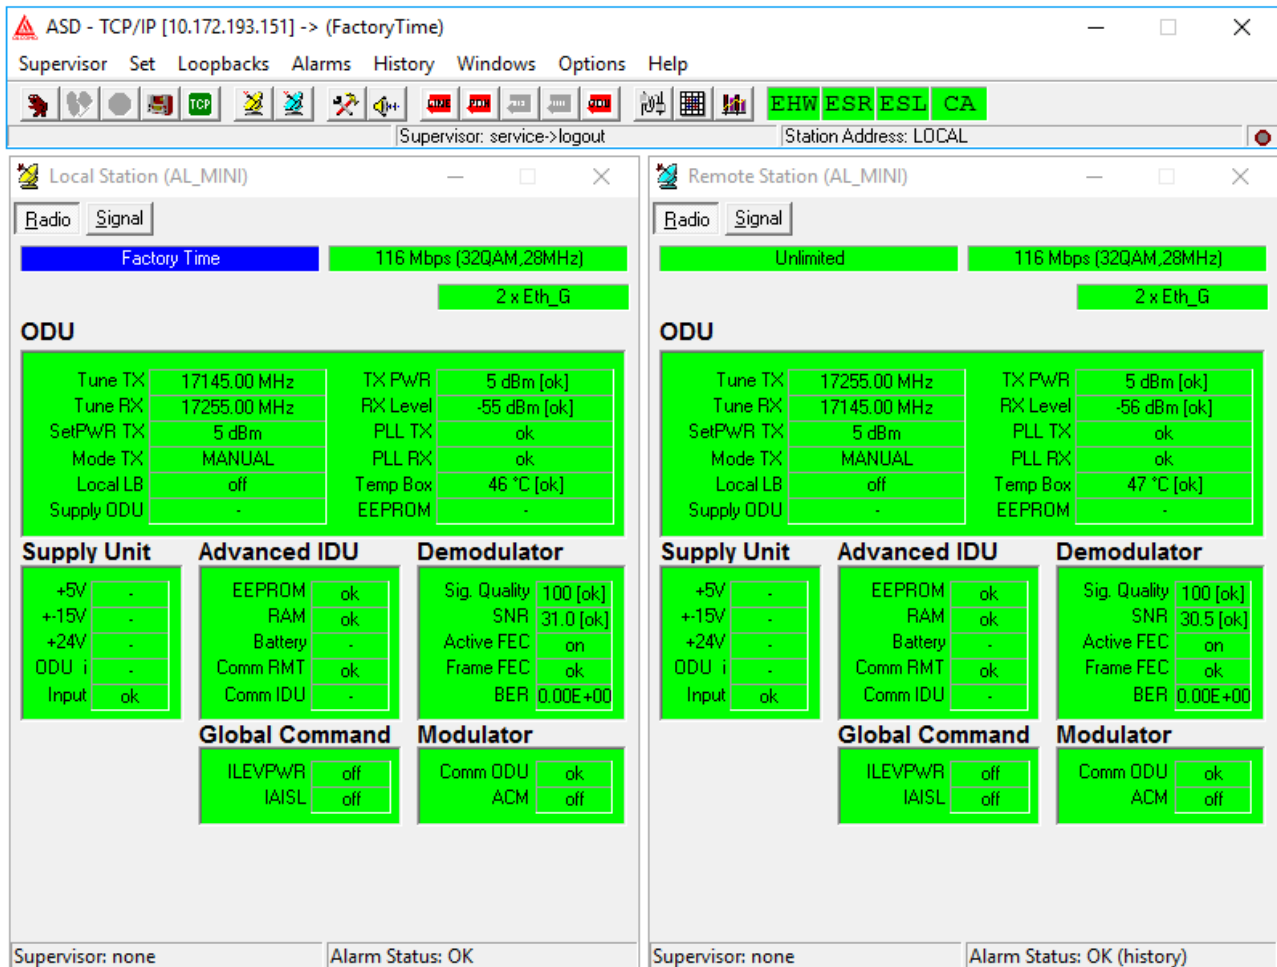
ASD - TCP/IP [10.172.193.151] -> (FactoryTime)

Supervisor Set Loopbacks Alarms History Windows Options Help

TCP

EHW ESR ESL CA

Supervisor: service->logout

Station Address: LOCAL

Local Station (AL_MINI)

Radio Signal

Factory Time

116 Mbps (32QAM,28MHz)

2 x Eth_G

ODU

| Tune TX | 17145.00 MHz | TX PWR | 5 dBm [ok] |
|---|---|---|---|
| Tune RX | 17255.00 MHz | RX Level | -55 dBm [ok] |
| SetPWR TX | 5 dBm | PLL TX | ok |
| Mode TX | MANUAL | PLL RX | ok |
| Local LB | off | Temp Box | 46 °C [ok] |
| Supply ODU | - | EEPROM | - |

Supply Unit

| +5V | - |
|---|---|
| +-15V | - |
| +24V | - |
| ODU i | - |
| Input | ok |

Advanced IDU

| EEPROM | ok |
|---|---|
| RAM | ok |
| Battery | - |
| Comm RMT | ok |
| Comm IDU | - |

Demodulator

| Sig. Quality | 100 [ok] |
|---|---|
| SNR | 31.0 [ok] |
| Active FEC | on |
| Frame FEC | ok |
| BER | 0.00E+00 |

Global Command

| ILEVPWR | off |
|---|---|
| IAISL | off |

Modulator

| Comm ODU | ok |
|---|---|
| ACM | off |

Supervisor: none

Alarm Status: OK

Remote Station (AL_MINI)

Radio Signal

Unlimited

116 Mbps (32QAM,28MHz)

2 x Eth_G

ODU

| Tune TX | 17255.00 MHz | TX PWR | 5 dBm [ok] |
|---|---|---|---|
| Tune RX | 17145.00 MHz | RX Level | -56 dBm [ok] |
| SetPWR TX | 5 dBm | PLL TX | ok |
| Mode TX | MANUAL | PLL RX | ok |
| Local LB | off | Temp Box | 47 °C [ok] |
| Supply ODU | - | EEPROM | - |

Supply Unit

| +5V | - |
|---|---|
| +-15V | - |
| +24V | - |
| ODU i | - |
| Input | ok |

Advanced IDU

| EEPROM | ok |
|---|---|
| RAM | ok |
| Battery | - |
| Comm RMT | ok |
| Comm IDU | - |

Demodulator

| Sig. Quality | 100 [ok] |
|---|---|
| SNR | 30.5 [ok] |
| Active FEC | on |
| Frame FEC | ok |
| BER | 0.00E+00 |

Global Command

| ILEVPWR | off |
|---|---|
| IAISL | off |

Modulator

| Comm ODU | ok |
|---|---|
| ACM | off |

Supervisor: none

Alarm Status: OK (history)